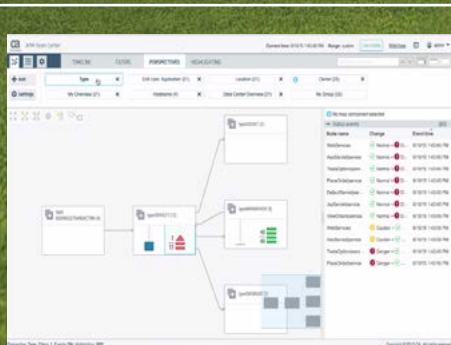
APM Team Center

TIMELINE FILTERS PERSPECTIVES HEADS-UP DISPLAY

Type
My Overview
Hostname
Location
Data Center Overview
Owner
No Group

No map component selected

Node name Change Event time
WebServices
AxisServletService
TradeOptionsService
PlaceOrderService
DefaultServletService
AxisServletService
WebOrderService
WebServices
AxisServletService
TradeOptionsService
PlaceOrderService